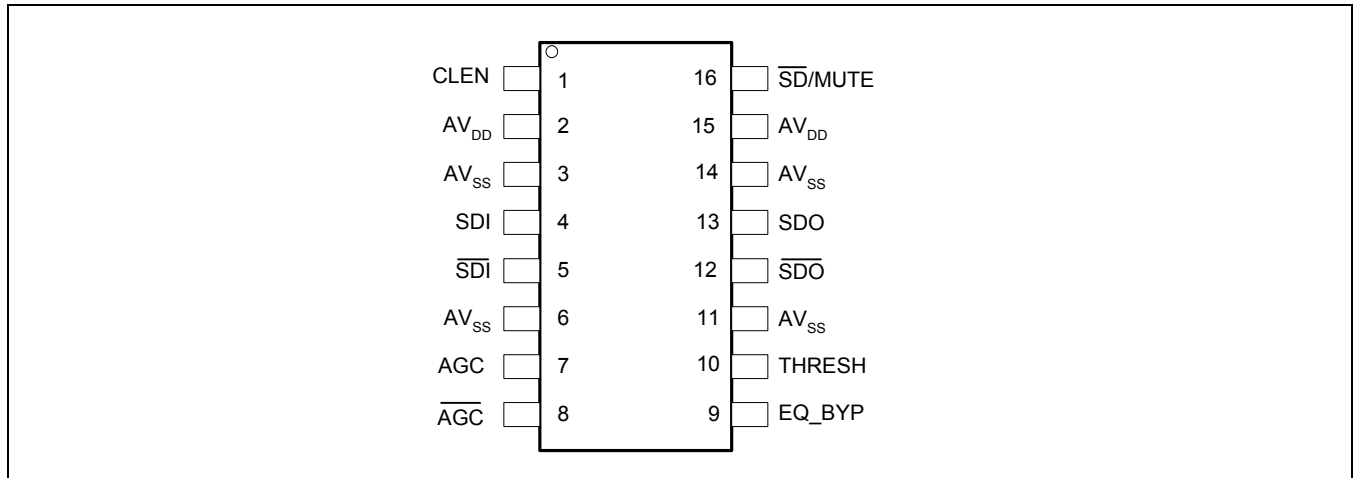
CLEN 1
$AV_{DD}$ 2
$AV_{SS}$ 3
SDI 4
$\overline{SDI}$ 5
$AV_{SS}$ 6
AGC 7
$\overline{AGC}$ 8

16 $\overline{SD}$/MUTE
15 $AV_{DD}$
14 $AV_{SS}$
13 SDO
12 $\overline{SDO}$
11 $AV_{SS}$
10 THRESH
9 EQ_BYP